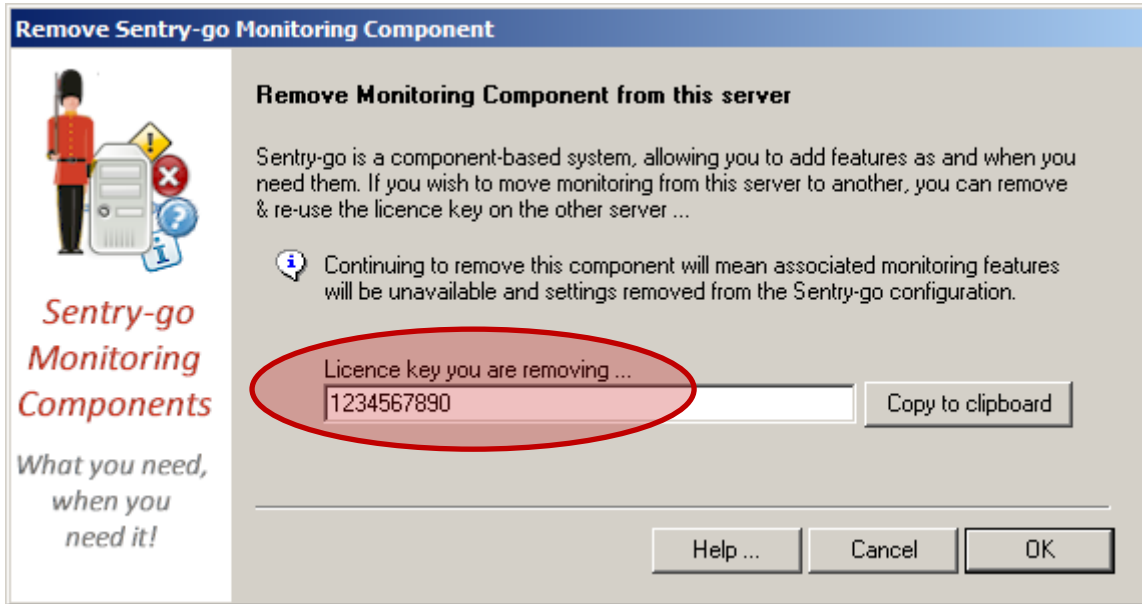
Remove Sentry-go Monitoring Component

Sentry-go Monitoring Components

What you need, when you need it!

Remove Monitoring Component from this server

Sentry-go is a component-based system, allowing you to add features as and when you need them. If you wish to move monitoring from this server to another, you can remove & re-use the licence key on the other server ...

Continuing to remove this component will mean associated monitoring features will be unavailable and settings removed from the Sentry-go configuration.

Licence key you are removing ...

1234567890

Copy to clipboard

Help ...

Cancel

OK